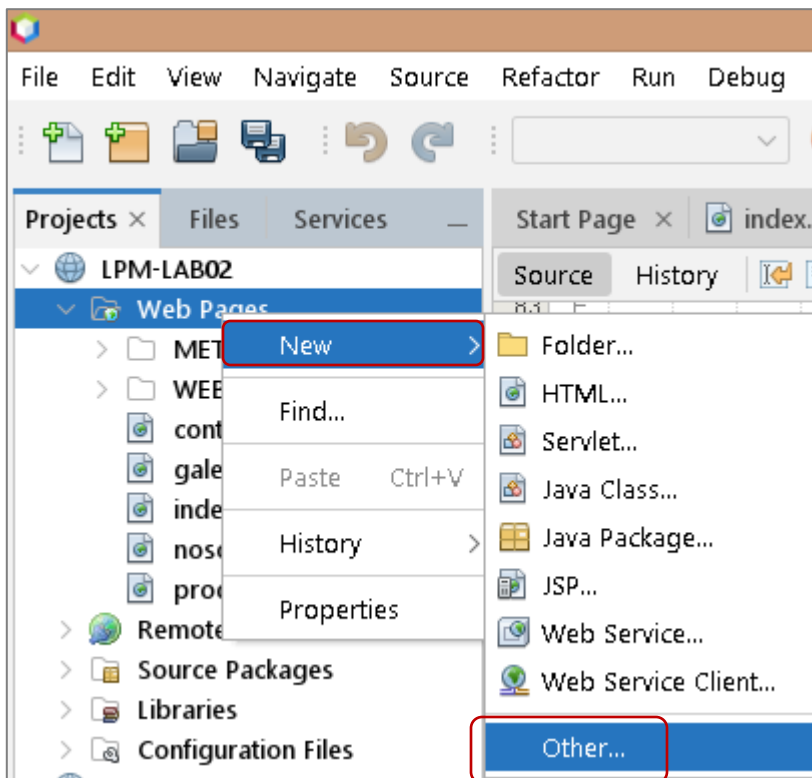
File Edit View Navigate Source Refactor Run Debug

Projects × Files Services –

Start Page × index.

Source History

LPM-LAB02
Web Pages
MET
WEB
cont
gale
inde
noso
proc
Remote
Source Packages
Libraries
Configuration Files

New
Find...
Paste Ctrl+V
History
Properties

Folder...
HTML...
Servlet...
Java Class...
Java Package...
JSP...
Web Service...
Web Service Client...
Other...